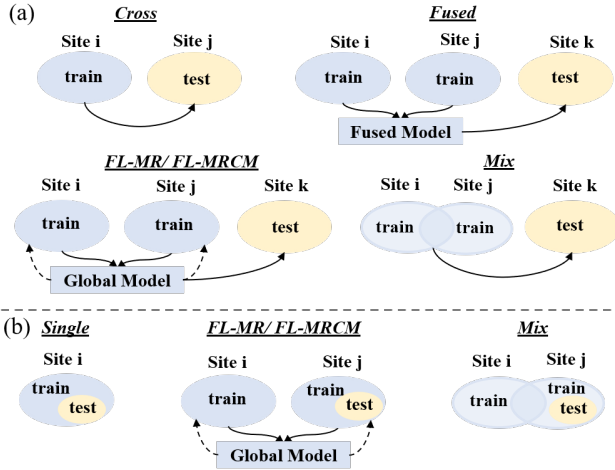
(a)

Cross

Site i

Site j

train

test

Fused

Site i

Site j

Site k

train

train

test

Fused Model

FL-MR/ FL-MRCM

Site i

Site j

Site k

train

train

test

Global Model

Mix

Site i

Site j

Site k

train

train

test

(b) Single

Site i

train

test

FL-MR/ FL-MRCM

Site i

Site j

train

train

test

Global Model

Mix

Site i

Site j

train

train

test